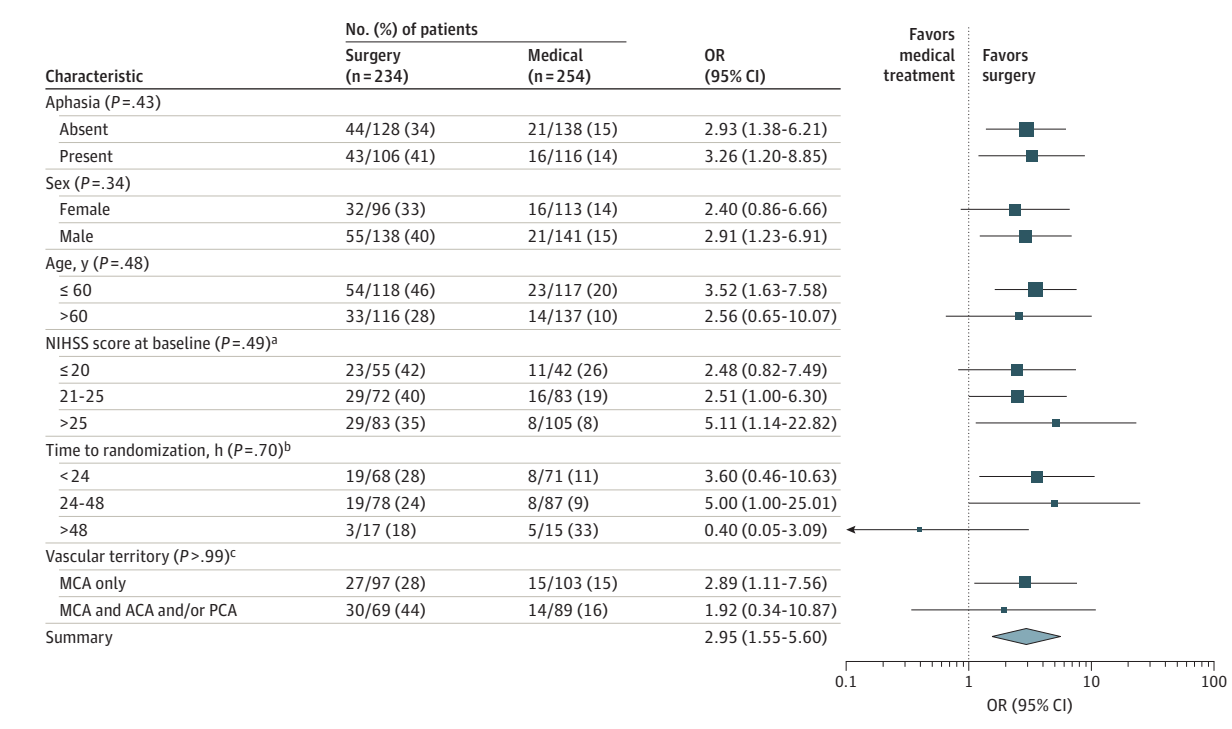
| Characteristic | No. (%) of patients Surgery (n = 234) | No. (%) of patients Medical (n = 254) | OR (95% CI) |
|---|---|---|---|
| Aphasia ($P$ = .43) | | | |
| Absent | 44/128 (34) | 21/138 (15) | 2.93 (1.38-6.21) |
| Present | 43/106 (41) | 16/116 (14) | 3.26 (1.20-8.85) |
| Sex ($P$ = .34) | | | |
| Female | 32/96 (33) | 16/113 (14) | 2.40 (0.86-6.66) |
| Male | 55/138 (40) | 21/141 (15) | 2.91 (1.23-6.91) |
| Age, y ($P$ = .48) | | | |
| ≤ 60 | 54/118 (46) | 23/117 (20) | 3.52 (1.63-7.58) |
| >60 | 33/116 (28) | 14/137 (10) | 2.56 (0.65-10.07) |
| NIHSS score at baseline ($P$ = .49)$^a$ | | | |
| ≤ 20 | 23/55 (42) | 11/42 (26) | 2.48 (0.82-7.49) |
| 21-25 | 29/72 (40) | 16/83 (19) | 2.51 (1.00-6.30) |
| >25 | 29/83 (35) | 8/105 (8) | 5.11 (1.14-22.82) |
| Time to randomization, h ($P$ = .70)$^b$ | | | |
| <24 | 19/68 (28) | 8/71 (11) | 3.60 (0.46-10.63) |
| 24-48 | 19/78 (24) | 8/87 (9) | 5.00 (1.00-25.01) |
| >48 | 3/17 (18) | 5/15 (33) | 0.40 (0.05-3.09) |
| Vascular territory ($P$ > .99)$^c$ | | | |
| MCA only | 27/97 (28) | 15/103 (15) | 2.89 (1.11-7.56) |
| MCA and ACA and/or PCA | 30/69 (44) | 14/89 (16) | 1.92 (0.34-10.87) |
| Summary | | | 2.95 (1.55-5.60) |

Favors medical treatment
Favors surgery

0.1 1 10 100
OR (95% CI)